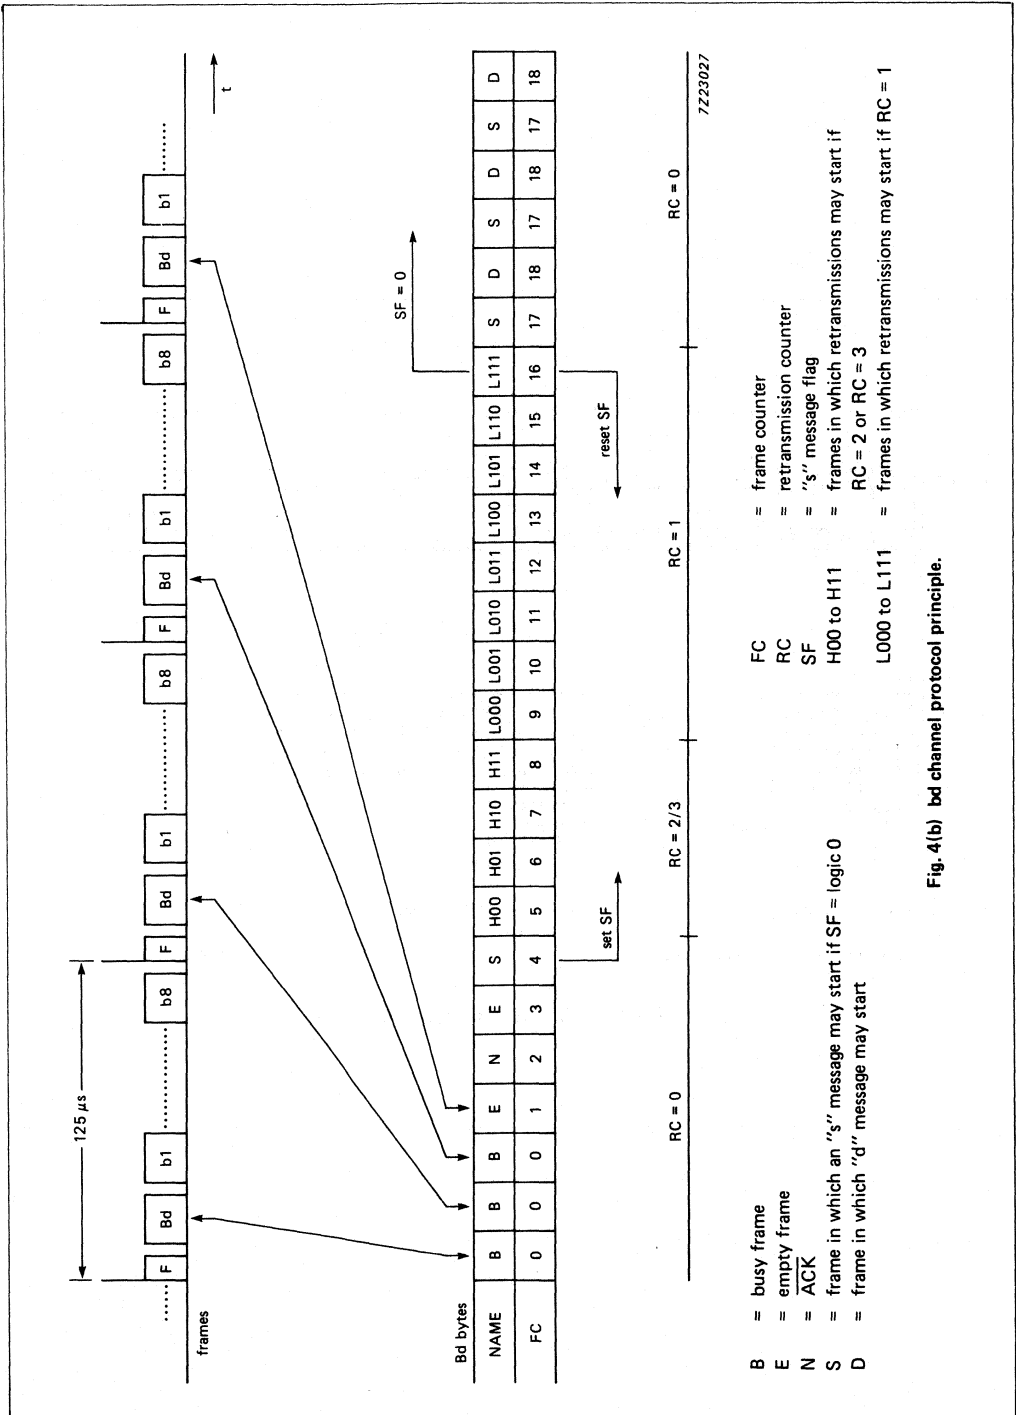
125 μs

F Bd b1 ........ b8 F Bd b1 ........ b8 F Bd b1 ........ b8 F Bd b1 ........

frames

t

Bd bytes

| NAME | B | B | B | E | N | E | S | H00 | H01 | H10 | H11 | L000 | L001 | L010 | L011 | L100 | L101 | L110 | L111 | S | D | S | D | S | D |
|---|---|---|---|---|---|---|---|---|---|---|---|---|---|---|---|---|---|---|---|---|---|---|---|---|---|
| FC | 0 | 0 | 0 | 1 | 2 | 3 | 4 | 5 | 6 | 7 | 8 | 9 | 10 | 11 | 12 | 13 | 14 | 15 | 16 | 17 | 18 | 17 | 18 | 17 | 18 |

set SF

reset SF

SF = 0

7Z23027

RC = 0

RC = 2/3

RC = 1

RC = 0

B = busy frame
E = empty frame
N = $\overline{ACK}$
S = frame in which an "s" message may start if SF = logic 0
D = frame in which "d" message may start

FC = frame counter
RC = retransmission counter
SF = "s" message flag
H00 to H11 = frames in which retransmissions may start if RC = 2 or RC = 3
L000 to L111 = frames in which retransmissions may start if RC = 1

Fig. 4(b) bd channel protocol principle.